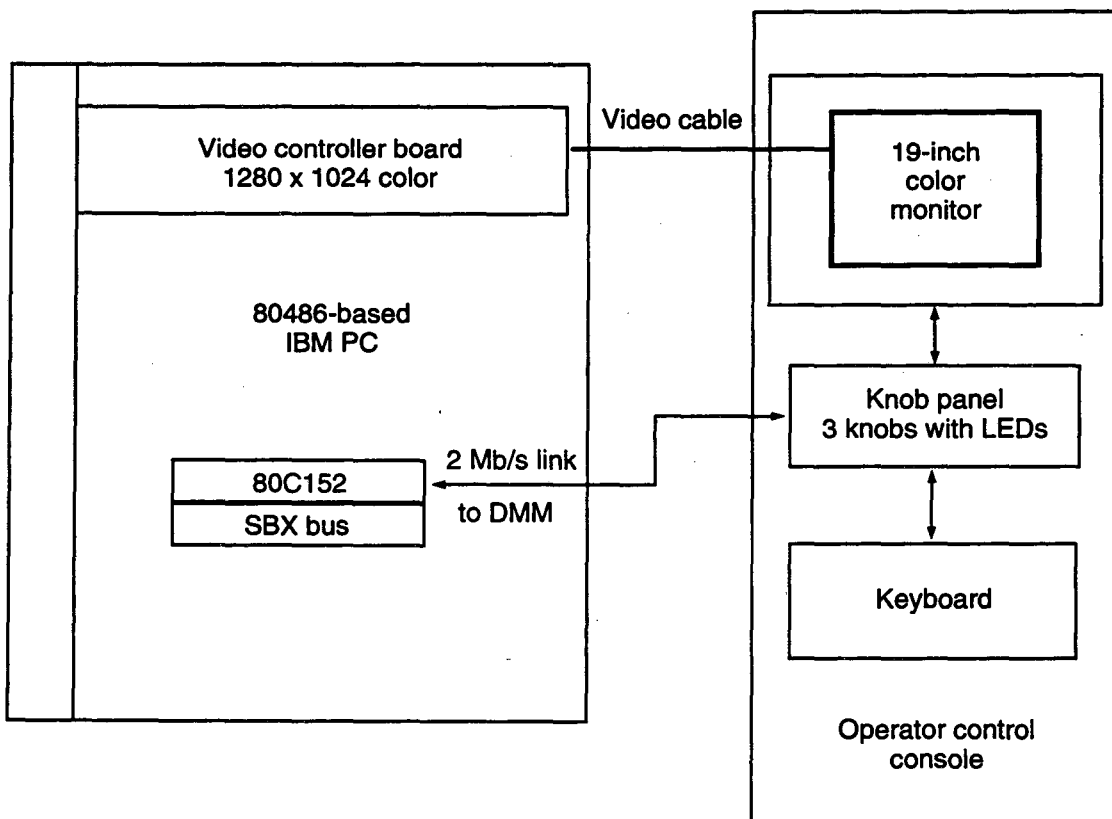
Video controller board
1280 x 1024 color

Video cable

19-inch
color
monitor

80486-based
IBM PC

Knob panel
3 knobs with LEDs

2 Mb/s link

80C152

SBX bus

to DMM

Keyboard

Operator control
console